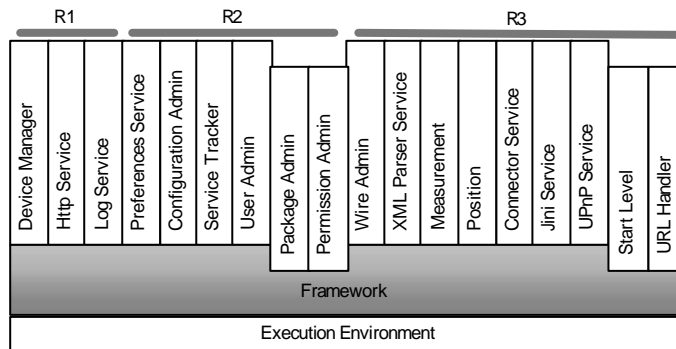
R1
R2
R3

Device Manager
Http Service
Log Service
Preferences Service
Configuration Admin
Service Tracker
User Admin
Package Admin
Permission Admin
Wire Admin
XML Parser Service
Measurement
Position
Connector Service
Jini Service
UPnP Service
Start Level
URL Handler

Framework

Execution Environment